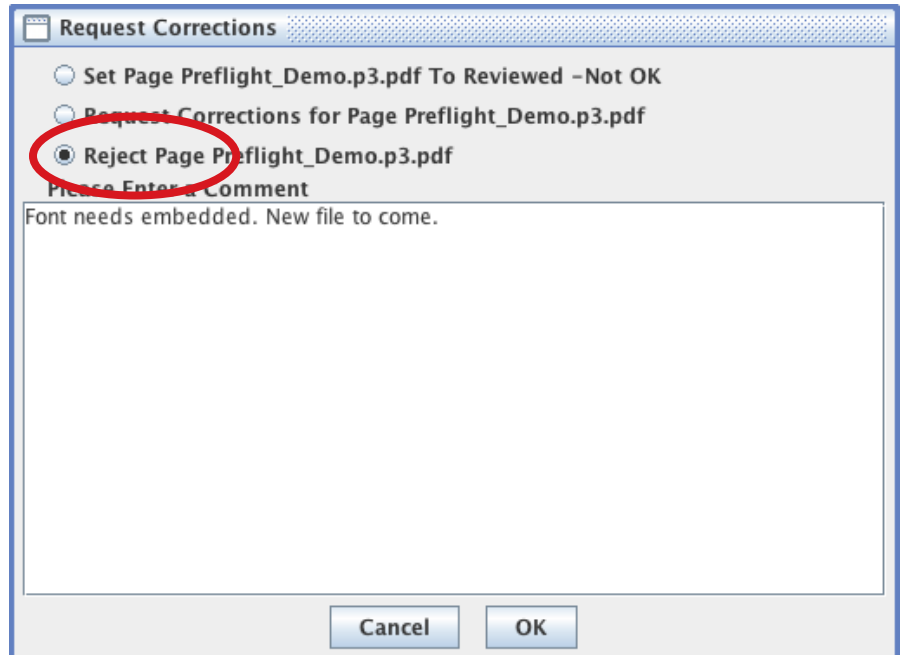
Request Corrections

Set Page Preflight_Demo.p3.pdf To Reviewed -Not OK

Request Corrections for Page Preflight_Demo.p3.pdf

Reject Page Preflight_Demo.p3.pdf

Please Enter a Comment

Font needs embedded. New file to come.

Cancel

OK